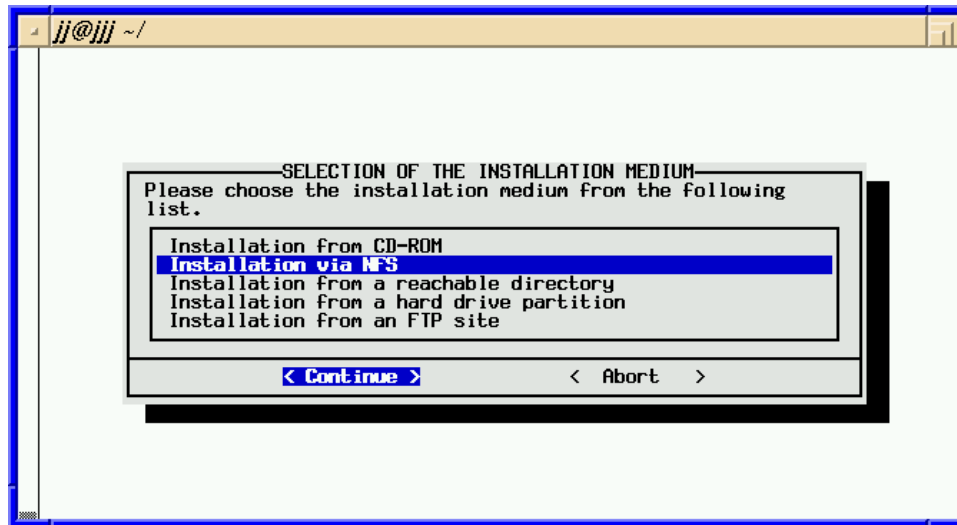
jj@jjj ~/

SELECTION OF THE INSTALLATION MEDIUM

Please choose the installation medium from the following list.

Installation from CD-ROM
Installation via NFS
Installation from a reachable directory
Installation from a hard drive partition
Installation from an FTP site

< Continue >    < Abort >